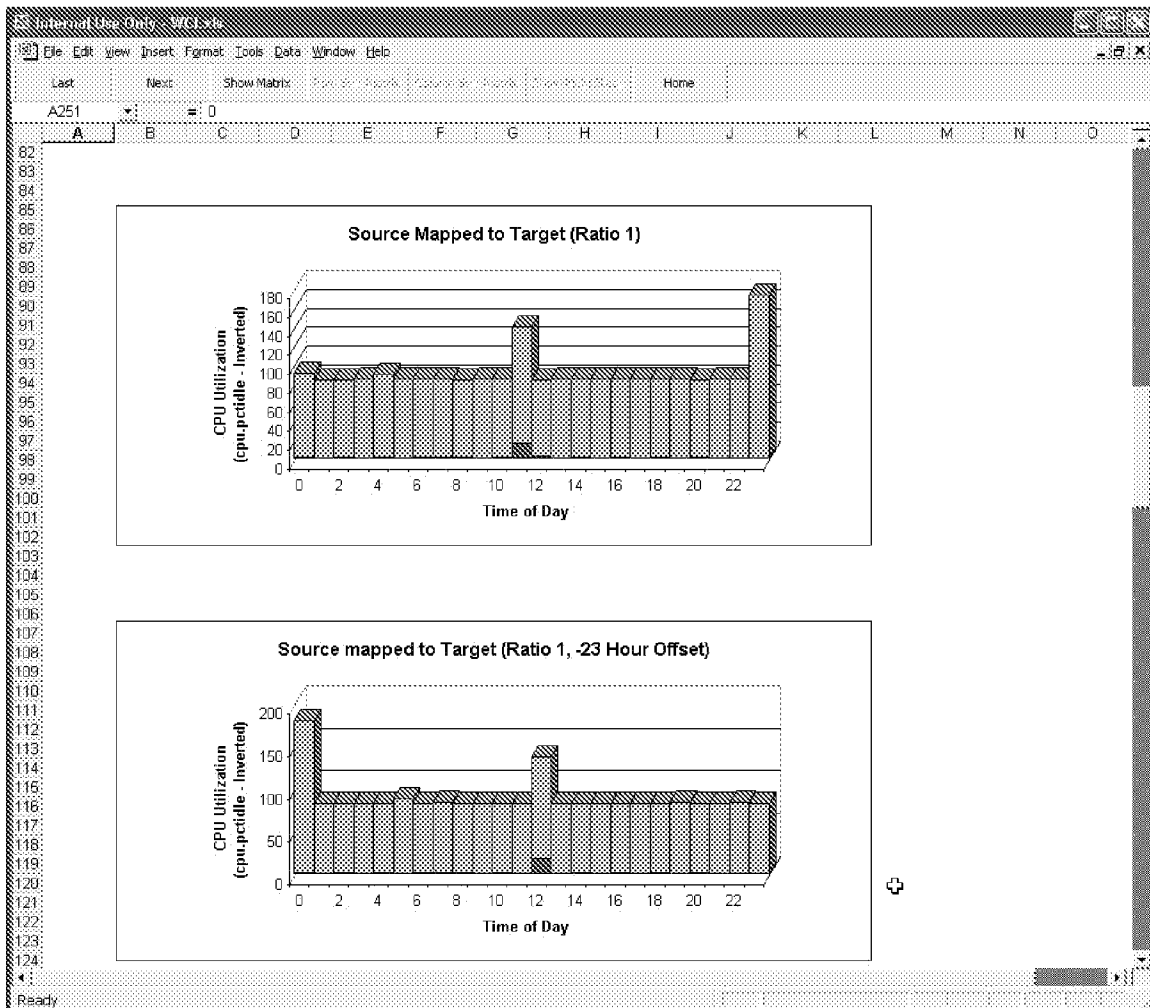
Internal Use Only - WCI.xls

File Edit View Insert Format Tools Data Window Help

Last Next Show Matrix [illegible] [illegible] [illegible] Home

A251 = 0

A B C D E F G H I J K L M N O

82
83
84
85
86
87
88
89
90
91
92
93
94
95
96
97
98
99
100
101
102
103
104
105
106
107
108
109
110
111
112
113
114
115
116
117
118
119
120
121
122
123
124

Source Mapped to Target (Ratio 1)

CPU Utilization (cpu.pctidle - Inverted)

180
160
140
120
100
80
60
40
20
0

0 2 4 6 8 10 12 14 16 18 20 22

Time of Day

Source mapped to Target (Ratio 1, -23 Hour Offset)

CPU Utilization (cpu.pctidle - Inverted)

200
150
100
50
0

0 2 4 6 8 10 12 14 16 18 20 22

Time of Day

Ready